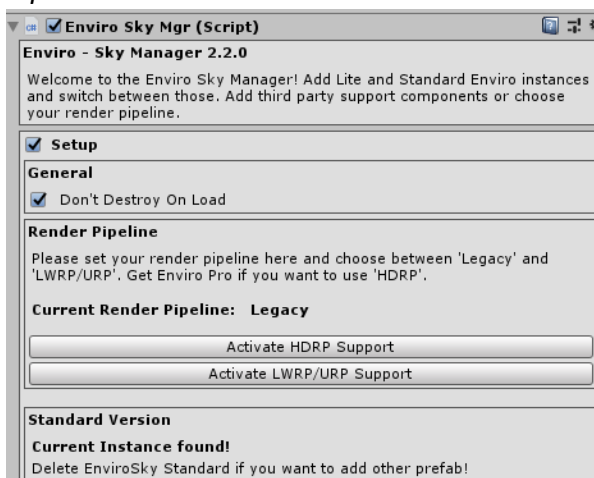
Enviro Sky Mgr (Script)

Enviro - Sky Manager 2.2.0

Welcome to the Enviro Sky Manager! Add Lite and Standard Enviro instances and switch between those. Add third party support components or choose your render pipeline.

Setup

General

Don't Destroy On Load

Render Pipeline

Please set your render pipeline here and choose between 'Legacy' and 'LWRP/URP'. Get Enviro Pro if you want to use 'HDRP'.

Current Render Pipeline: Legacy

Activate HDRP Support

Activate LWRP/URP Support

Standard Version

Current Instance found!

Delete EnviroSky Standard if you want to add other prefab!